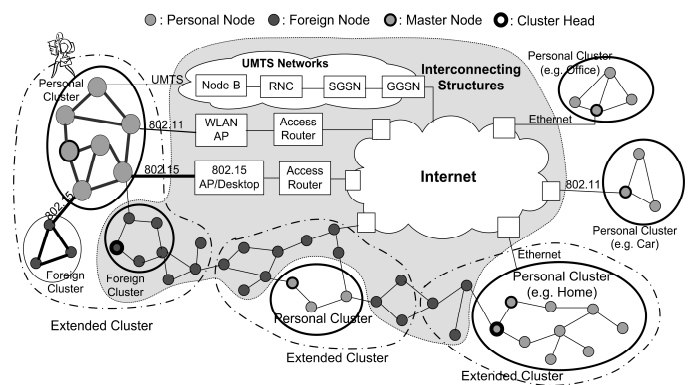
: Personal Node : Foreign Node : Master Node : Cluster Head

Personal Cluster

UMTS

UMTS Networks

Node B

RNC

SGSN

GGSN

Interconnecting Structures

Personal Cluster (e.g. Office)

802.11

WLAN AP

Access Router

Ethernet

802.15

802.15 AP/Desktop

Access Router

Internet

802.11

802.15

Personal Cluster (e.g. Car)

Foreign Cluster

Foreign Cluster

Ethernet

Personal Cluster (e.g. Home)

Extended Cluster

Personal Cluster

Extended Cluster

Extended Cluster